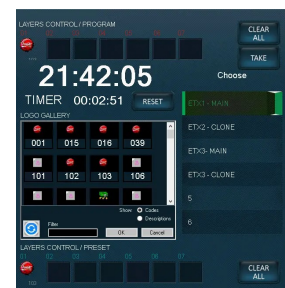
LAYERS CONTROL / PROGRAM

CLEAR ALL

TAKE

21:42:05

Choose

TIMER 00:02:51 RESET

ETX1 - MAIN

LOGO GALLERY

001 015 016 039

101 102 103 106

ETX2 - CLONE

ETX3- MAIN

ETX3 - CLONE

Show Codes Descriptions

Filter

OK Cancel

5

6

LAYERS CONTROL / PRESET

CLEAR ALL